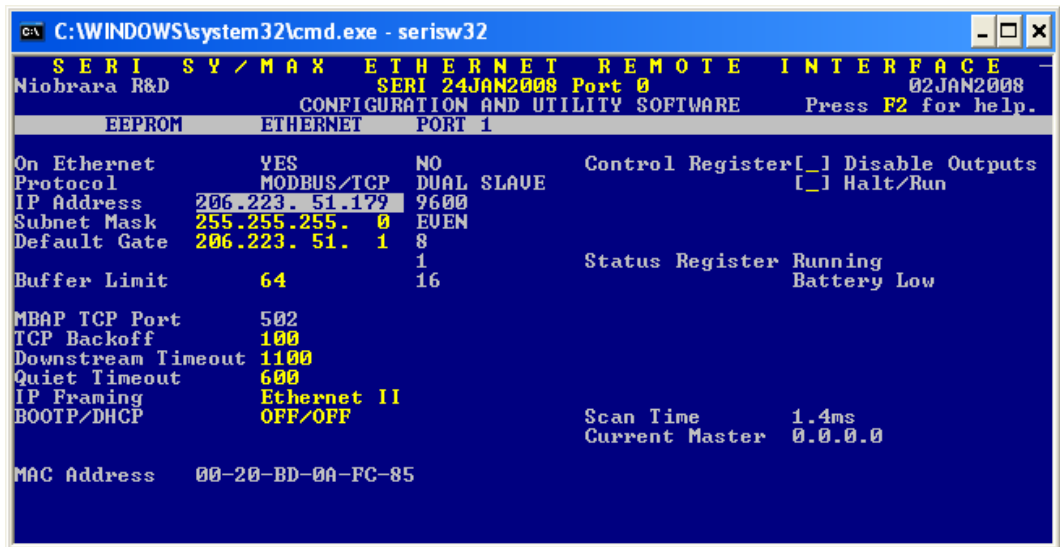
C:\WINDOWS\system32\cmd.exe - serisw32

S E R I   S Y / M A X   E T H E R N E T   R E M O T E   I N T E R F A C E
Niobrara R&D
SERI 24JAN2008 Port 0
02JAN2008
CONFIGURATION AND UTILITY SOFTWARE
Press F2 for help.

EEPROM   ETHERNET   PORT 1

On Ethernet   YES   NO
Protocol   MODBUS/TCP   DUAL SLAVE
IP Address   206.223. 51.179   9600
Subnet Mask   255.255.255.  0   EVEN
Default Gate   206.223. 51.  1   8
1
Buffer Limit   64   16

MBAP TCP Port   502
TCP Backoff   100
Downstream Timeout   1100
Quiet Timeout   600
IP Framing   Ethernet II
BOOTP/DHCP   OFF/OFF

MAC Address   00-20-BD-0A-FC-85

Control Register[_] Disable Outputs
[_] Halt/Run

Status Register Running
Battery Low

Scan Time   1.4ms
Current Master   0.0.0.0